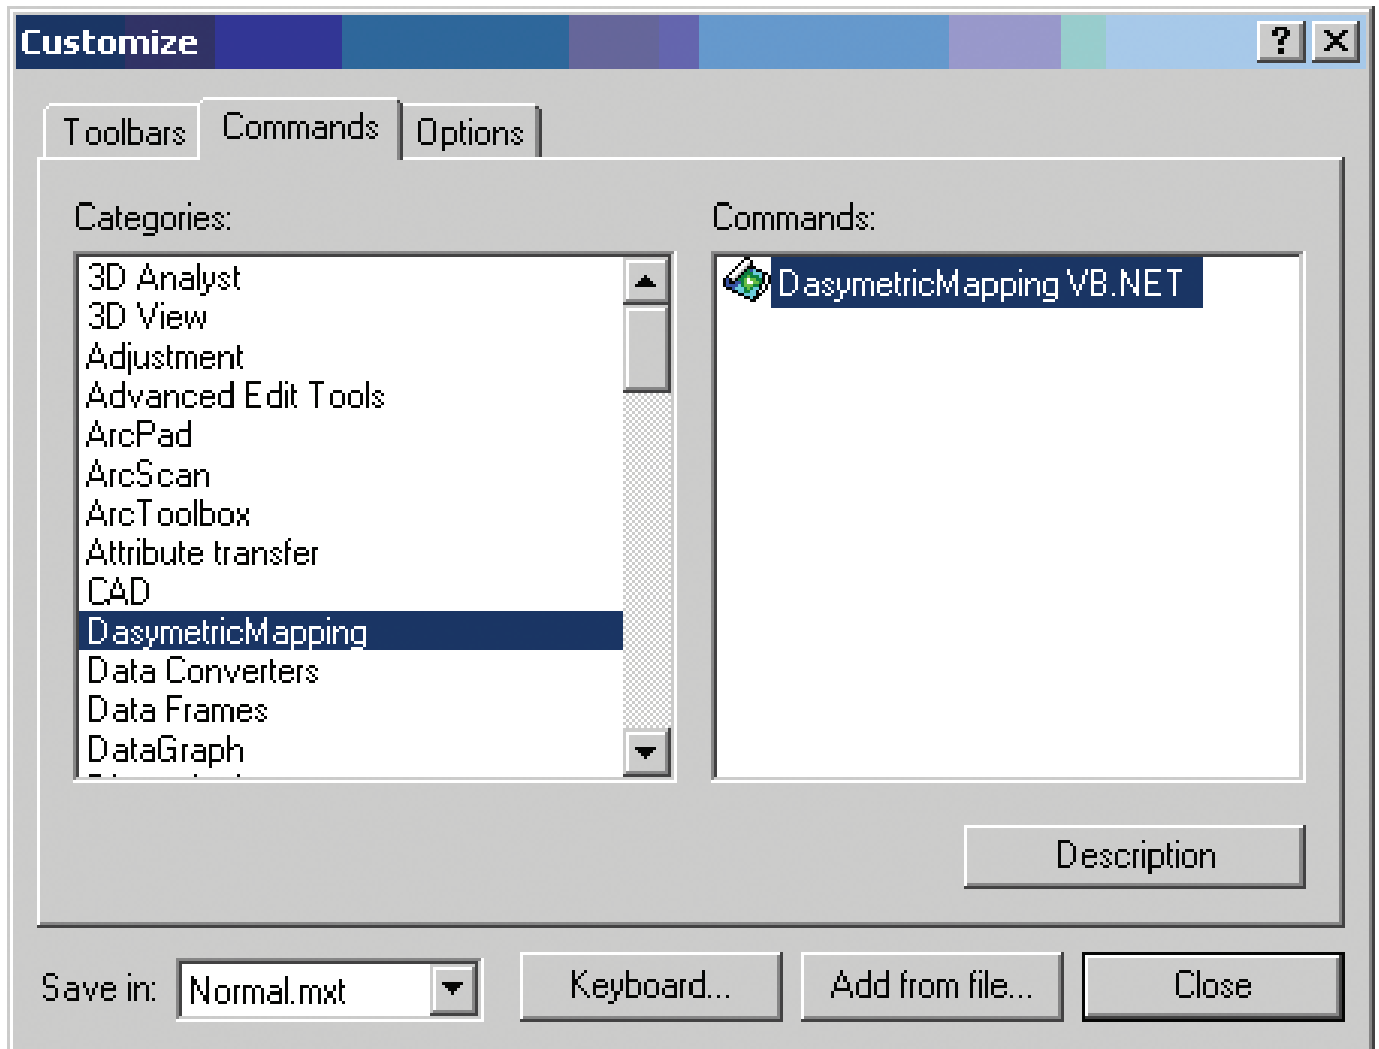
Customize

?

Toolbars

Commands

Options

Categories:

3D Analyst
3D View
Adjustment
Advanced Edit Tools
ArcPad
ArcScan
ArcToolbox
Attribute transfer
CAD
DasymetricMapping
Data Converters
Data Frames
DataGraph

Commands:

DasymetricMapping VB.NET

Description

Save in: Normal.mxt

Keyboard...

Add from file...

Close